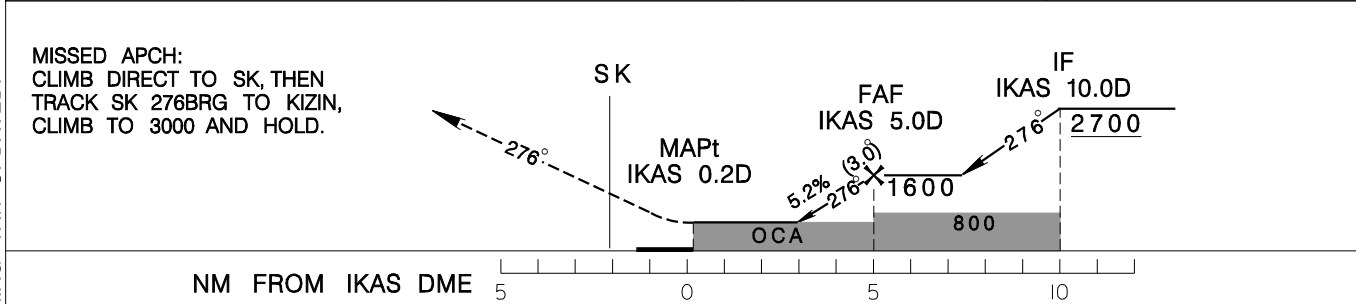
MISSED APCH:
CLIMB DIRECT TO SK, THEN TRACK SK 276BRG TO KIZIN, CLIMB TO 3000 AND HOLD.

SK

MAPt
IKAS 0.2D

FAF
IKAS 5.0D

IF
IKAS 10.0D

276°

276°

5.2%

276°

(3.0)°

1600

2700

OCA

800

NM FROM IKAS DME

5

0

5

10